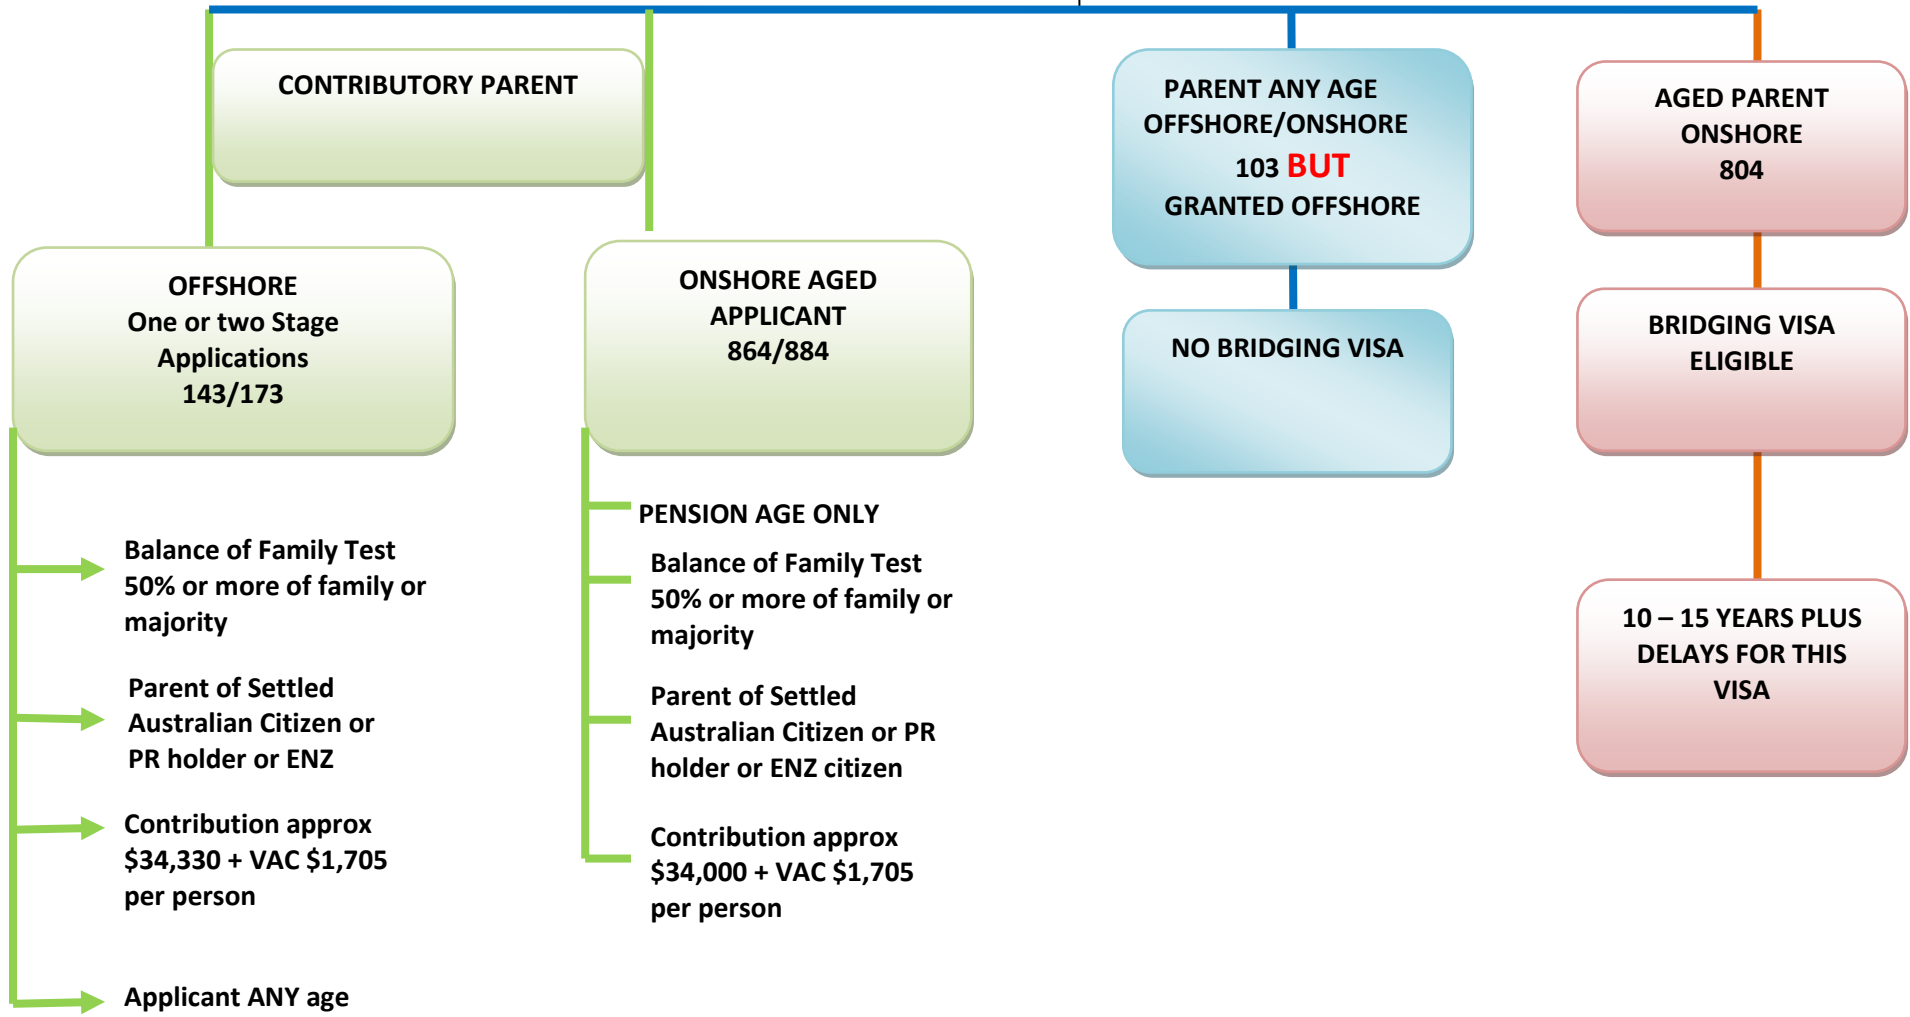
CONTRIBUTORY PARENT

PARENT ANY AGE OFFSHORE/ONSHORE 103 BUT GRANTED OFFSHORE

AGED PARENT ONSHORE 804

OFFSHORE One or two Stage Applications 143/173

ONSHORE AGED APPLICANT 864/884

NO BRIDGING VISA

BRIDGING VISA ELIGIBLE

Balance of Family Test 50% or more of family or majority

Parent of Settled Australian Citizen or PR holder or ENZ

Contribution approx $34,330 + VAC $1,705 per person

Applicant ANY age

PENSION AGE ONLY

Balance of Family Test 50% or more of family or majority

Parent of Settled Australian Citizen or PR holder or ENZ citizen

Contribution approx $34,000 + VAC $1,705 per person

10 – 15 YEARS PLUS DELAYS FOR THIS VISA